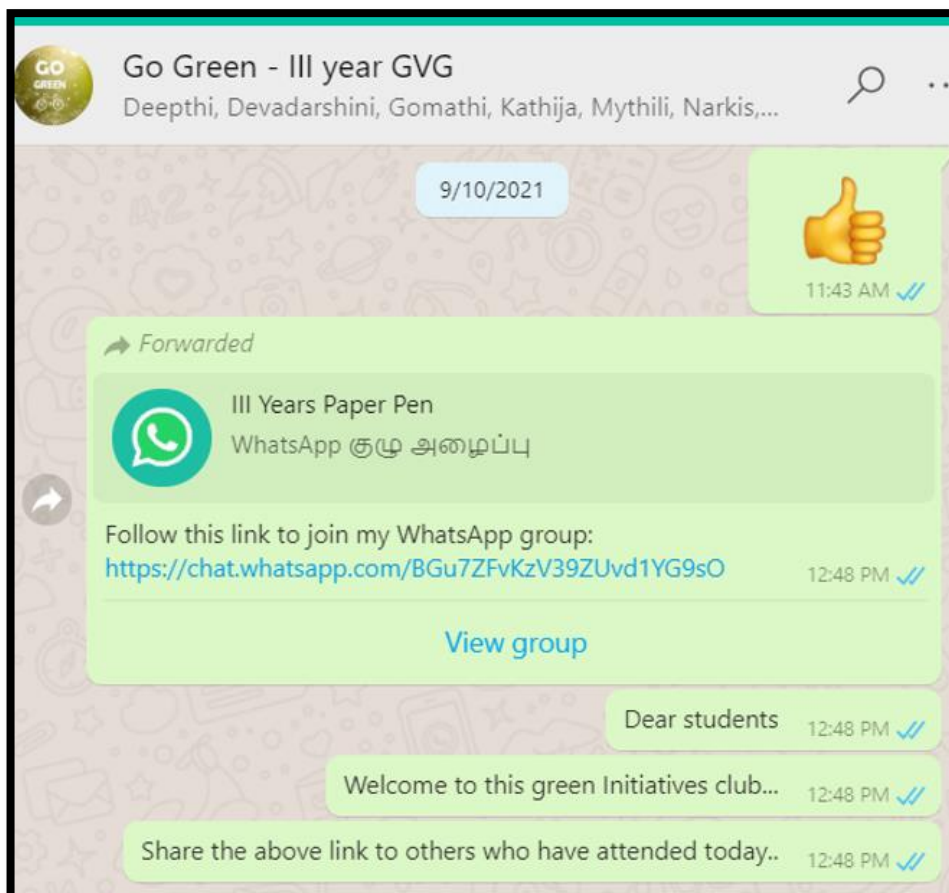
GO GREEN

Go Green - III year GVG
Deepthi, Devadarshini, Gomathi, Kathija, Mythili, Narkis,...

9/10/2021

👍
11:43 AM

Forwarded

III Years Paper Pen
WhatsApp குழு அழைப்பு

Follow this link to join my WhatsApp group: https://chat.whatsapp.com/BGu7ZFvKzV39ZUvd1YG9sO
12:48 PM

View group

Dear students 12:48 PM

Welcome to this green Initiatives club... 12:48 PM

Share the above link to others who have attended today.. 12:48 PM